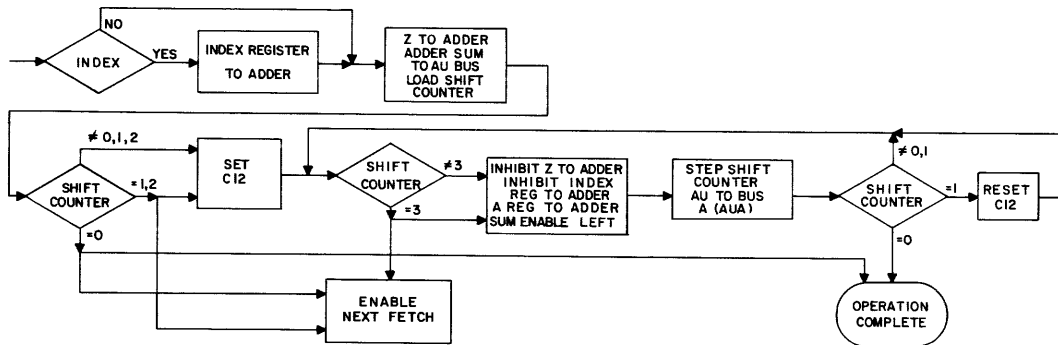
NO
INDEX
YES
INDEX REGISTER TO ADDER
Z TO ADDER ADDER SUM TO AU BUS LOAD SHIFT COUNTER
≠ 0,1,2
SHIFT COUNTER
= 1,2
=0
SET C12
SHIFT COUNTER
≠3
=3
INHIBIT Z TO ADDER INHIBIT INDEX REG TO ADDER A REG TO ADDER SUM ENABLE LEFT
STEP SHIFT COUNTER AU TO BUS A (AUA)
≠ 0,1
SHIFT COUNTER
=1
=0
RESET C12
ENABLE NEXT FETCH
OPERATION COMPLETE